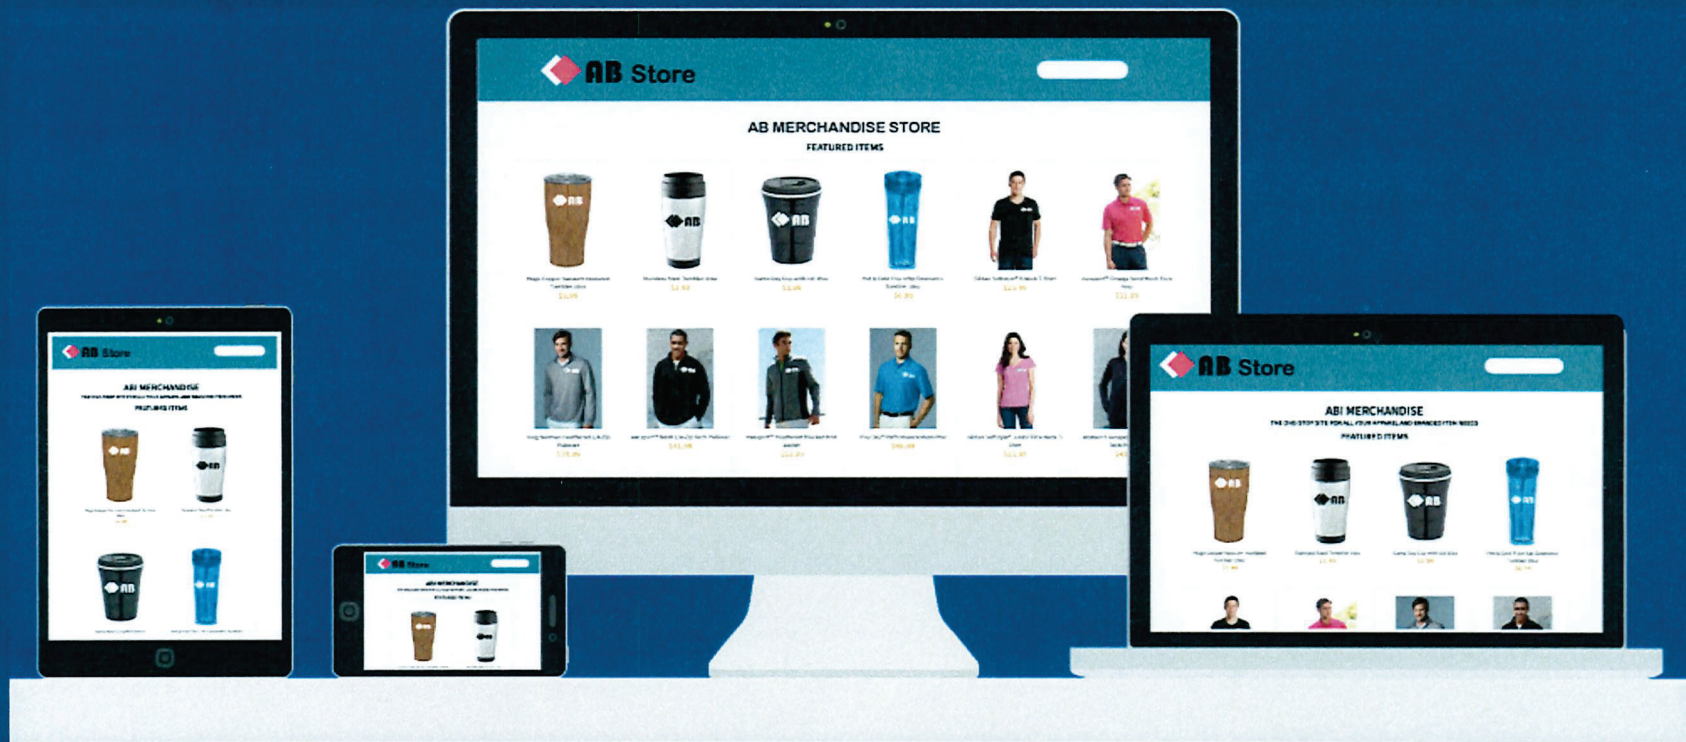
AB Store

AB MERCHANDISE STORE

FEATURED ITEMS

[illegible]

AB Store

ABI MERCHANDISE

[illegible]

FEATURED ITEMS

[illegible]

AB Store

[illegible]

AB Store

ABI MERCHANDISE

THE ONE-STOP SITE FOR ALL YOUR APPAREL AND BRANDED ITEM NEEDS

FEATURED ITEMS

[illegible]